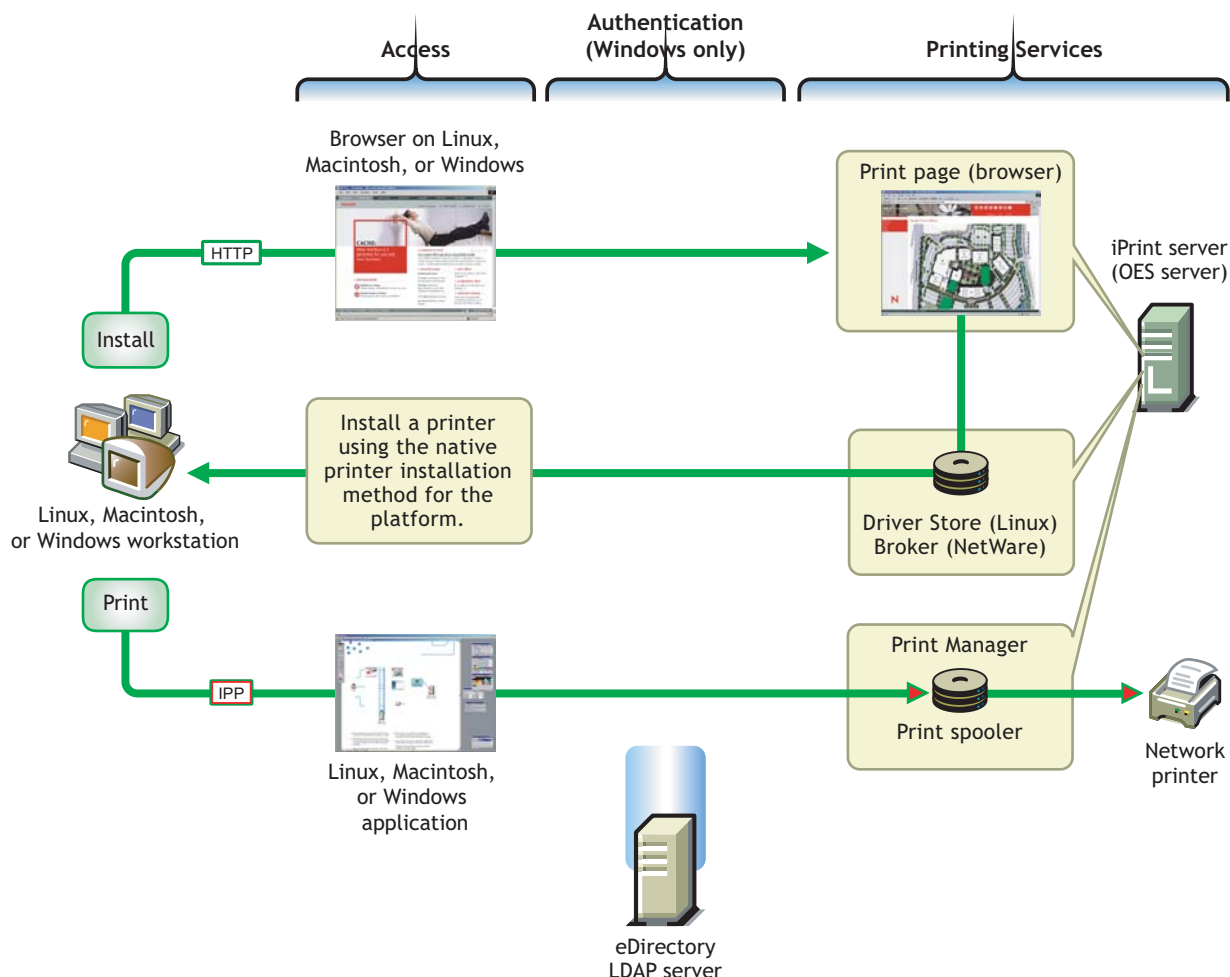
Access

Authentication (Windows only)

Printing Services

Browser on Linux, Macintosh, or Windows

HTTP

Install

Print page (browser)

iPrint server (OES server)

Install a printer using the native printer installation method for the platform.

Linux, Macintosh, or Windows workstation

Driver Store (Linux) Broker (NetWare)

Print

Print Manager

IPP

Print spooler

Network printer

Linux, Macintosh, or Windows application

eDirectory LDAP server